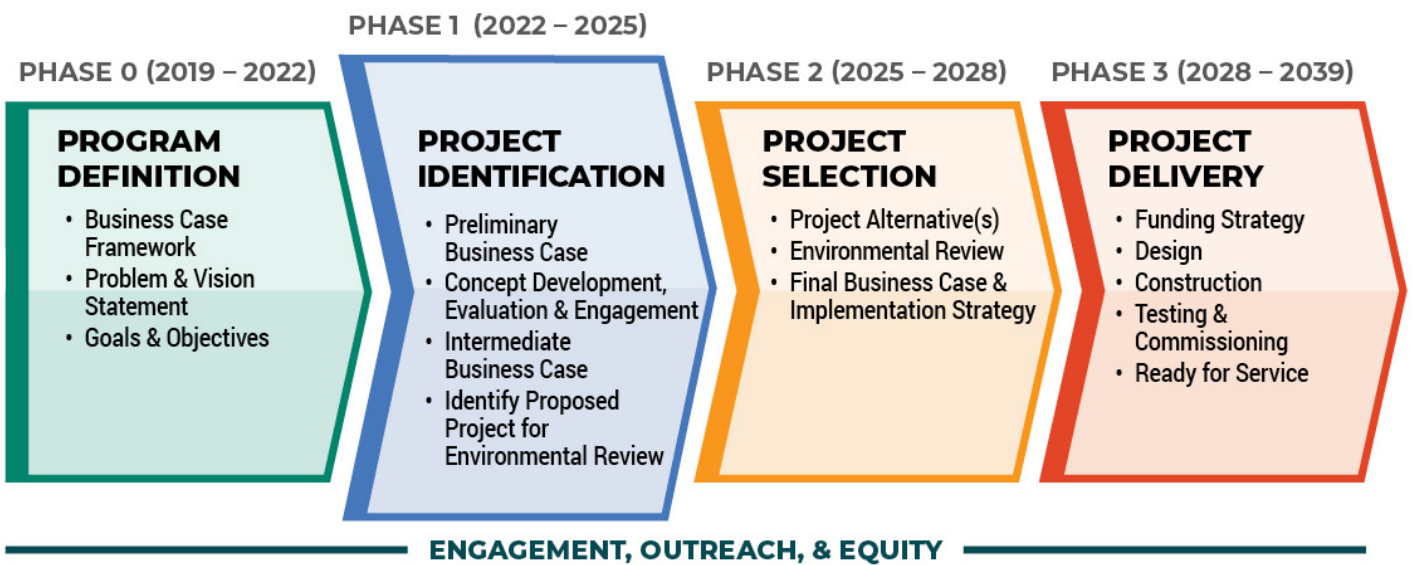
PHASE 0 (2019 – 2022)

PROGRAM DEFINITION

- Business Case Framework
- Problem & Vision Statement
- Goals & Objectives

PHASE 1 (2022 – 2025)

PROJECT IDENTIFICATION

- Preliminary Business Case
- Concept Development, Evaluation & Engagement
- Intermediate Business Case
- Identify Proposed Project for Environmental Review

PHASE 2 (2025 – 2028)

PROJECT SELECTION

- Project Alternative(s)
- Environmental Review
- Final Business Case & Implementation Strategy

PHASE 3 (2028 – 2039)

PROJECT DELIVERY

- Funding Strategy
- Design
- Construction
- Testing & Commissioning
- Ready for Service

ENGAGEMENT, OUTREACH, & EQUITY